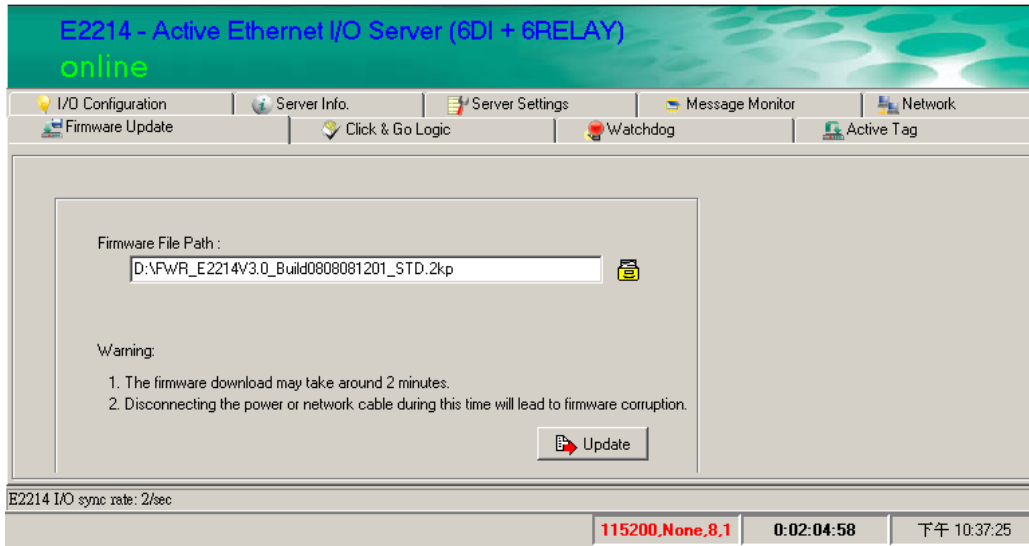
E2214 - Active Ethernet I/O Server (6DI + 6RELAY)
online

I/O Configuration | Server Info. | Server Settings | Message Monitor | Network
Firmware Update | Click & Go Logic | Watchdog | Active Tag

Firmware File Path :
D:\FWR_E2214V3.0_Build0808081201_STD.2kp

Warning:
1. The firmware download may take around 2 minutes.
2. Disconnecting the power or network cable during this time will lead to firmware corruption.

Update

E2214 I/O sync rate: 2/sec

115200,None,8,1 | 0:02:04:58 | 下午 10:37:25